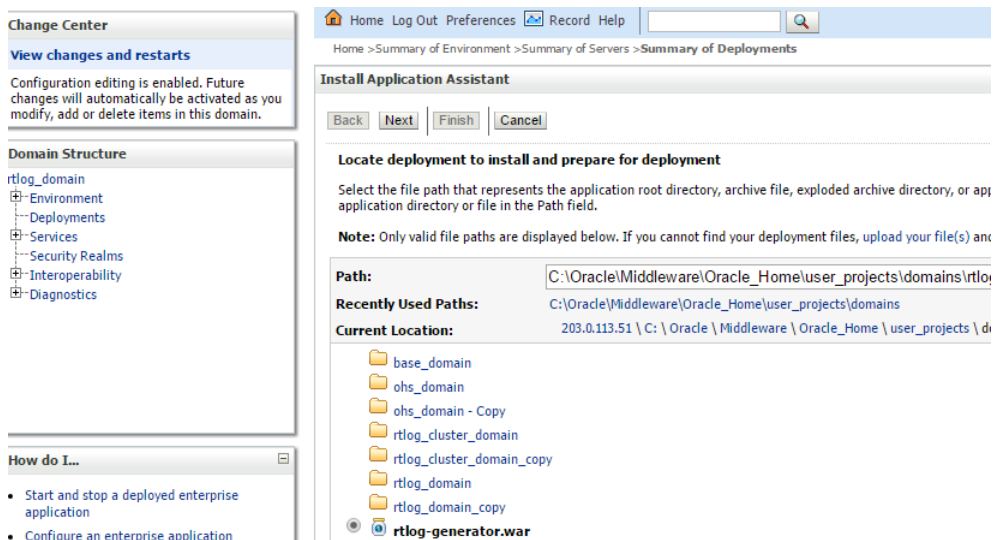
Change Center

View changes and restarts

Configuration editing is enabled. Future changes will automatically be activated as you modify, add or delete items in this domain.

Domain Structure

rtlog_domain
Environment
Deployments
Services
Security Realms
Interoperability
Diagnostics

How do I...

• Start and stop a deployed enterprise application
• Configure an enterprise application

Home Log Out Preferences Record Help

Home >Summary of Environment >Summary of Servers >Summary of Deployments

Install Application Assistant

Back Next Finish Cancel

Locate deployment to install and prepare for deployment

Select the file path that represents the application root directory, archive file, exploded archive directory, or app application directory or file in the Path field.

Note: Only valid file paths are displayed below. If you cannot find your deployment files, upload your file(s) and

Path: C:\Oracle\Middleware\Oracle_Home\user_projects\domains\rtlog

Recently Used Paths: C:\Oracle\Middleware\Oracle_Home\user_projects\domains

Current Location: 203.0.113.51 \ C: \ Oracle \ Middleware \ Oracle_Home \ user_projects \ d

base_domain
ohs_domain
ohs_domain - Copy
rtlog_cluster_domain
rtlog_cluster_domain_copy
rtlog_domain
rtlog_domain_copy
rtlog-generator.war